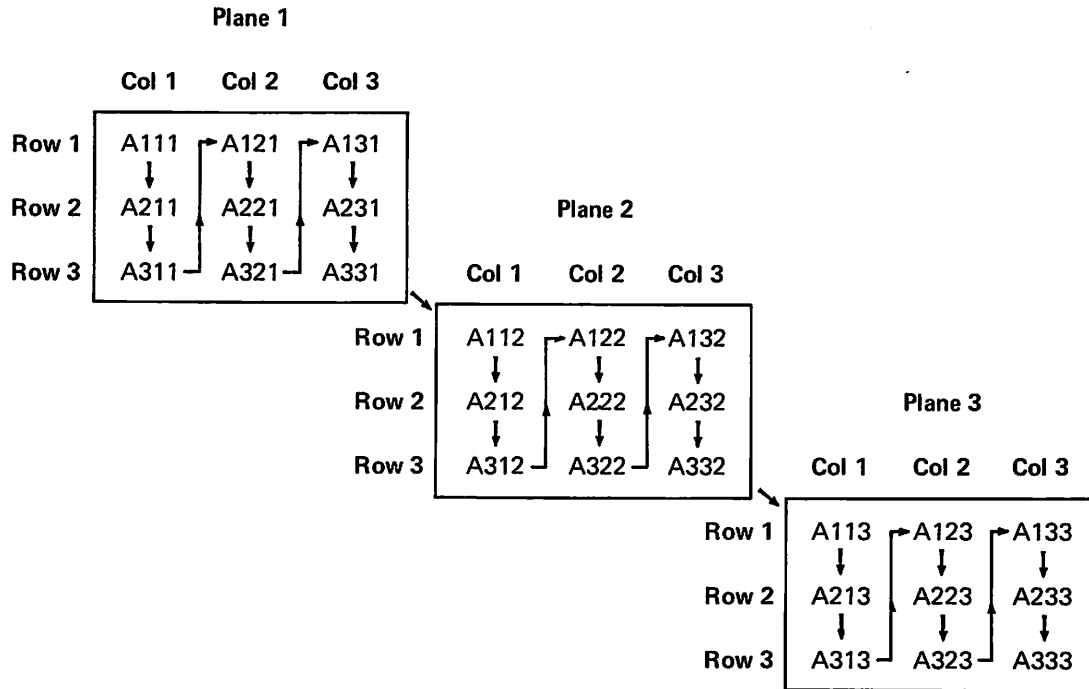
Plane 1

| | Col 1 | Col 2 | Col 3 |
|---|---|---|---|
| Row 1 | A111 | A121 | A131 |
| Row 2 | A211 | A221 | A231 |
| Row 3 | A311 | A321 | A331 |

Plane 2

| | Col 1 | Col 2 | Col 3 |
|---|---|---|---|
| Row 1 | A112 | A122 | A132 |
| Row 2 | A212 | A222 | A232 |
| Row 3 | A312 | A322 | A332 |

Plane 3

| | Col 1 | Col 2 | Col 3 |
|---|---|---|---|
| Row 1 | A113 | A123 | A133 |
| Row 2 | A213 | A223 | A233 |
| Row 3 | A313 | A323 | A333 |